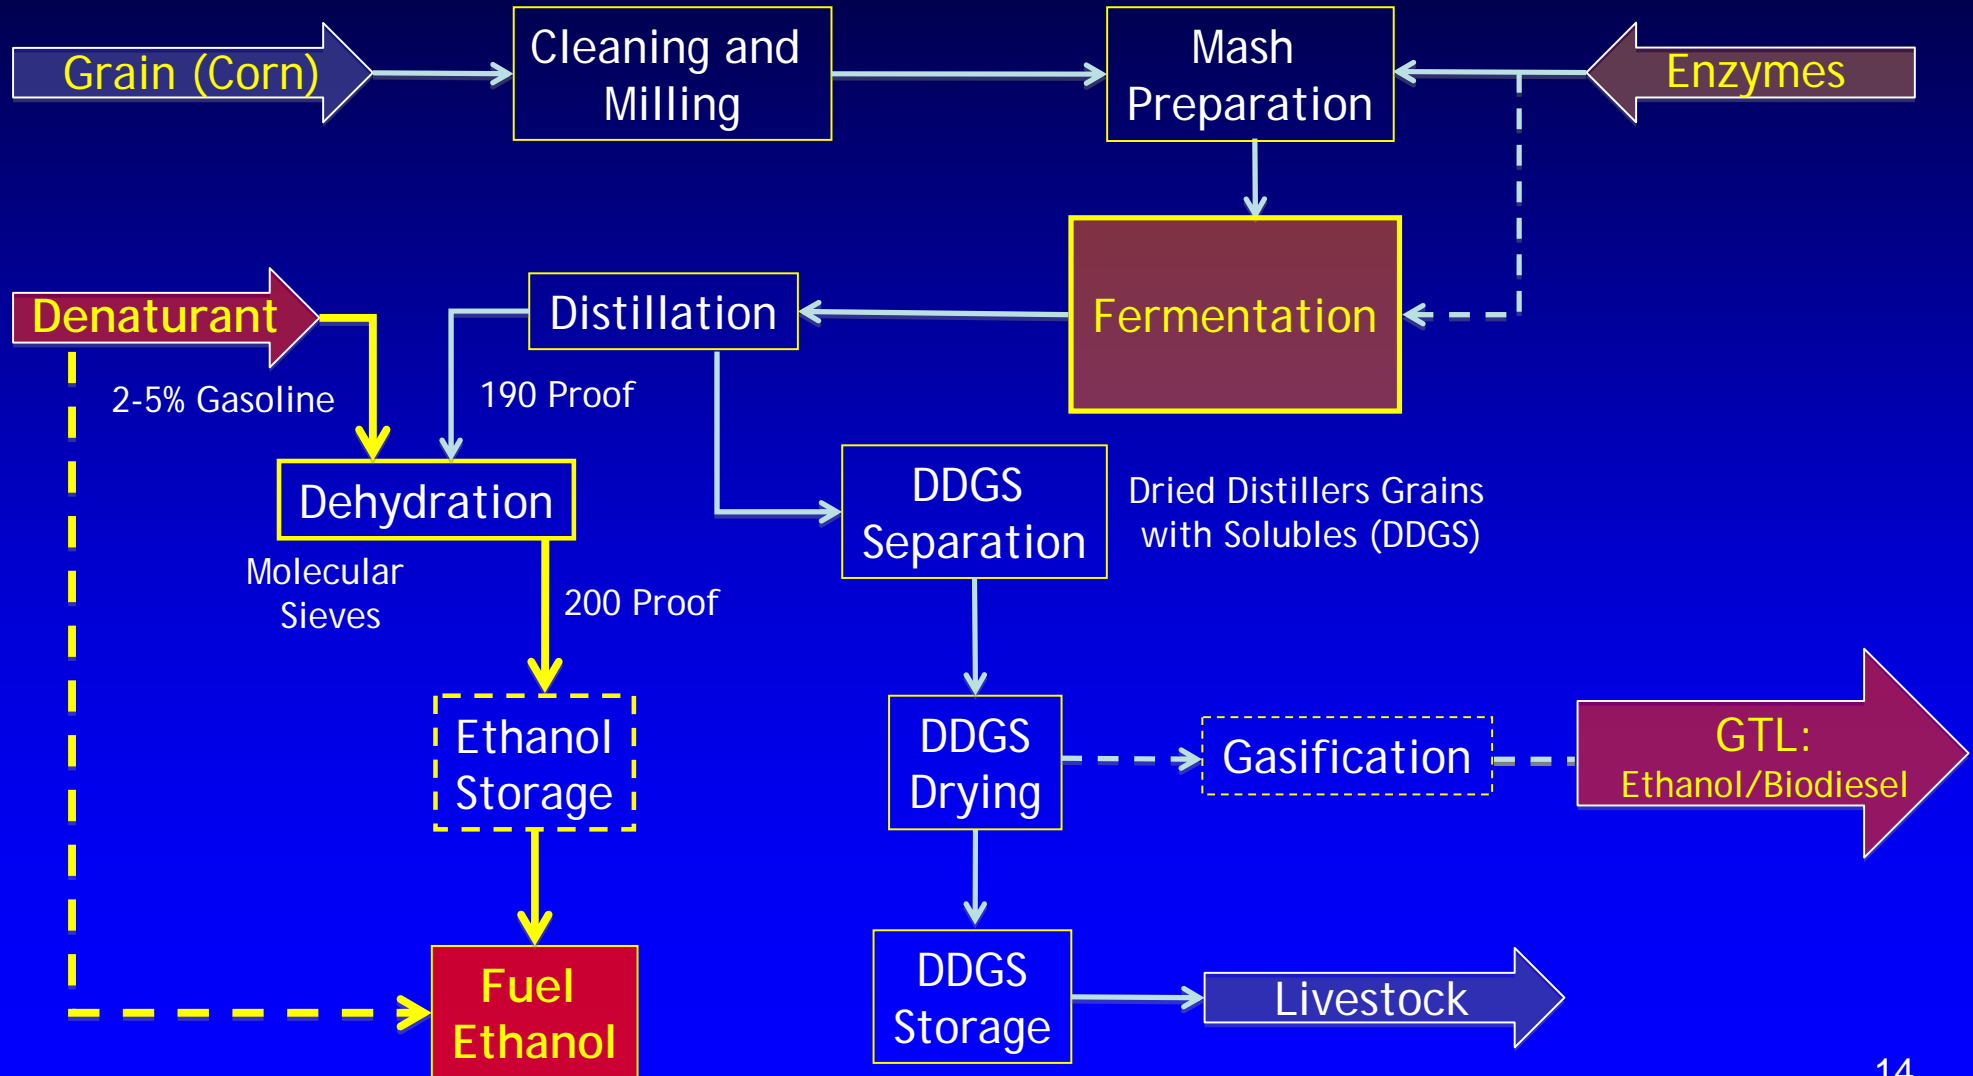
Grain (Corn)

Cleaning and Milling

Mash Preparation

Enzymes

Denaturant

Distillation

Fermentation

2-5% Gasoline

190 Proof

Dehydration

DDGS Separation

Dried Distillers Grains with Solubles (DDGS)

Molecular Sieves

200 Proof

Ethanol Storage

DDGS Drying

Gasification

GTL: Ethanol/Biodiesel

Fuel Ethanol

DDGS Storage

Livestock

14